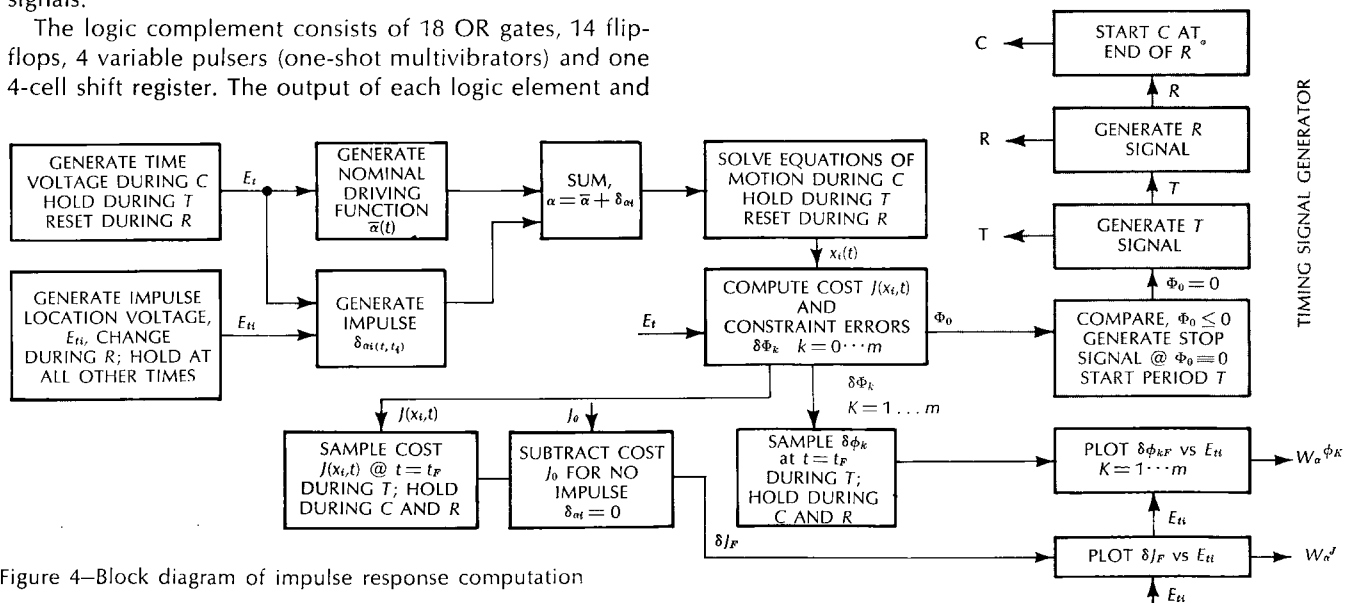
signals.

The logic complement consists of 18 OR gates, 14 flipflops, 4 variable pulsers (one-shot multivibrators) and one 4-cell shift register. The output of each logic element and

GENERATE TIME VOLTAGE DURING $C$ HOLD DURING $T$ RESET DURING $R$

$E_t$

GENERATE NOMINAL DRIVING FUNCTION $\overline{\alpha}(t)$

SUM, $\alpha = \overline{\alpha} + \delta_{\alpha i}$

SOLVE EQUATIONS OF MOTION DURING $C$ HOLD DURING $T$ RESET DURING $R$

GENERATE IMPULSE LOCATION VOLTAGE, $E_{ti}$, CHANGE DURING $R$; HOLD AT ALL OTHER TIMES

$E_{ti}$

GENERATE IMPULSE $\delta_{\alpha i(t,t_i)}$

$x_i(t)$

$E_t$

COMPUTE COST $J(x_i,t)$ AND CONSTRAINT ERRORS $\delta\Phi_k$ $k=0\cdots m$

$\Phi_0$

$\delta\Phi_k$
$K=1\ldots m$

$J(x_i,t)$

$J_0$

SAMPLE COST $J(x_i,t)$ @ $t=t_F$ DURING $T$; HOLD DURING $C$ AND $R$

SUBTRACT COST $J_0$ FOR NO IMPULSE $\delta_{\alpha i}=0$

SAMPLE $\delta\phi_k$ at $t=t_F$ DURING $T$; HOLD DURING $C$ AND $R$

$\delta J_F$

C

START $C$ AT END OF $R$

$R$

R

GENERATE $R$ SIGNAL

$T$

T

GENERATE $T$ SIGNAL

$\Phi_0=0$

COMPARE, $\Phi_0 \leq 0$ GENERATE STOP SIGNAL @ $\Phi_0 \equiv 0$ START PERIOD $T$

TIMING SIGNAL GENERATOR

PLOT $\delta\phi_{kF}$ vs $E_{ti}$ $K=1\cdots m$

$W_\alpha{}^{\phi_K}$

$E_{ti}$

PLOT $\delta J_F$ vs $E_{ti}$

$W_\alpha{}^J$

$E_{ti}$

Figure 4—Block diagram of impulse response computation